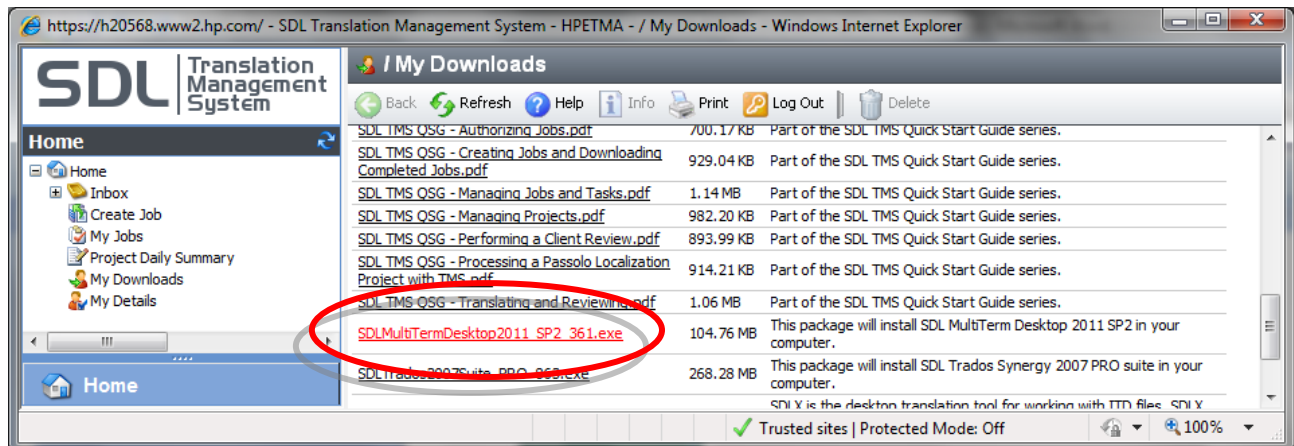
https://h20568.www2.hp.com/ - SDL Translation Management System - HPETMA - / My Downloads - Windows Internet Explorer

SDL Translation Management System

/ My Downloads

Back Refresh Help Info Print Log Out Delete

Home

Home
Inbox
Create Job
My Jobs
Project Daily Summary
My Downloads
My Details

Home

| | | |
|---|---|---|
| SDL TMS QSG - Authorizing Jobs.pdf | 700.17 KB | Part of the SDL TMS Quick Start Guide series. |
| SDL TMS QSG - Creating Jobs and Downloading Completed Jobs.pdf | 929.04 KB | Part of the SDL TMS Quick Start Guide series. |
| SDL TMS QSG - Managing Jobs and Tasks.pdf | 1.14 MB | Part of the SDL TMS Quick Start Guide series. |
| SDL TMS QSG - Managing Projects.pdf | 982.20 KB | Part of the SDL TMS Quick Start Guide series. |
| SDL TMS QSG - Performing a Client Review.pdf | 893.99 KB | Part of the SDL TMS Quick Start Guide series. |
| SDL TMS QSG - Processing a Passolo Localization Project with TMS.pdf | 914.21 KB | Part of the SDL TMS Quick Start Guide series. |
| SDL TMS QSG - Translating and Reviewing.pdf | 1.06 MB | Part of the SDL TMS Quick Start Guide series. |
| SDLMultiTermDesktop2011_SP2_361.exe | 104.76 MB | This package will install SDL MultiTerm Desktop 2011 SP2 in your computer. |
| SDLTrados2007Suite_PRO_863.exe | 268.28 MB | This package will install SDL Trados Synergy 2007 PRO suite in your computer. |
| | | SDLX is the desktop translation tool for working with ITD files. SDLX |

Trusted sites | Protected Mode: Off 100%